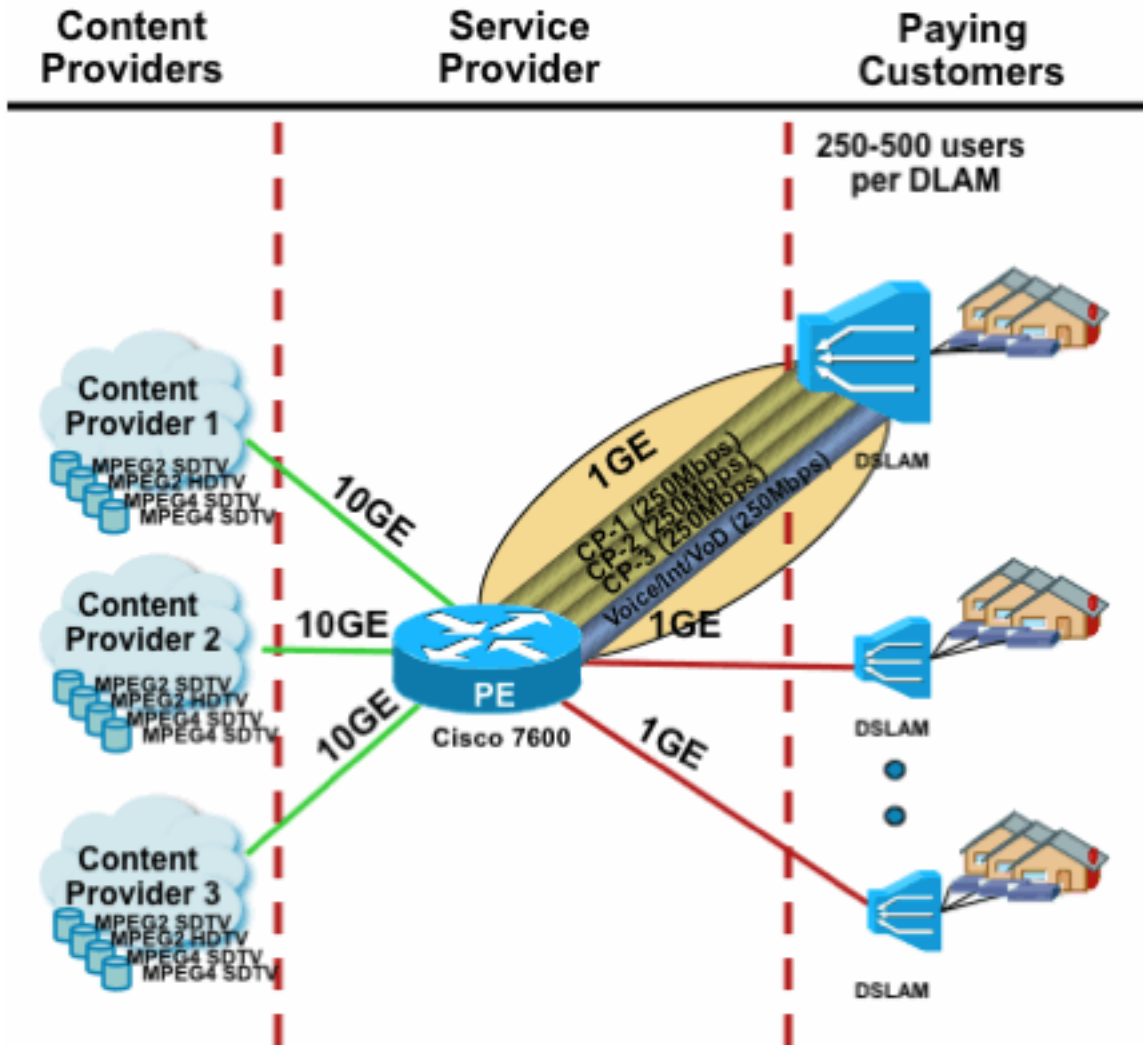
Content Providers

Service Provider

Paying Customers

250-500 users per DLAM

Content Provider 1
MPEG2 SDTV
MPEG2 HDTV
MPEG4 SDTV
MPEG4 SDTV

10GE

1GE

CP-1 (250Mbps)
CP-2 (250Mbps)
CP-3 (250Mbps)
Voice/Int/VoD (250Mbps)

DSLAM

Content Provider 2
MPEG2 SDTV
MPEG2 HDTV
MPEG4 SDTV
MPEG4 SDTV

10GE

1GE

PE
Cisco 7600

DSLAM

10GE

1GE

Content Provider 3
MPEG2 SDTV
MPEG2 HDTV
MPEG4 SDTV
MPEG4 SDTV

DSLAM